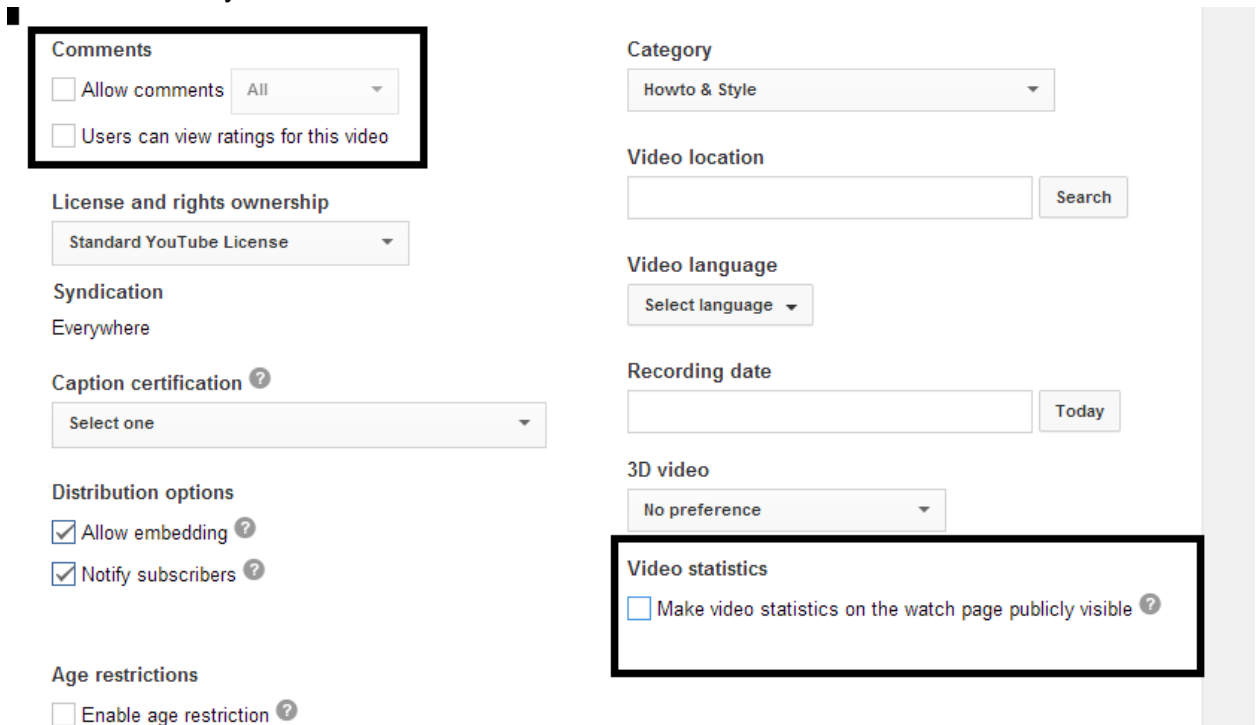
Comments
Allow comments All
Users can view ratings for this video

License and rights ownership
Standard YouTube License

Syndication
Everywhere

Caption certification
Select one

Distribution options
Allow embedding
Notify subscribers

Age restrictions
Enable age restriction

Category
Howto & Style

Video location
Search

Video language
Select language

Recording date
Today

3D video
No preference

Video statistics
Make video statistics on the watch page publicly visible